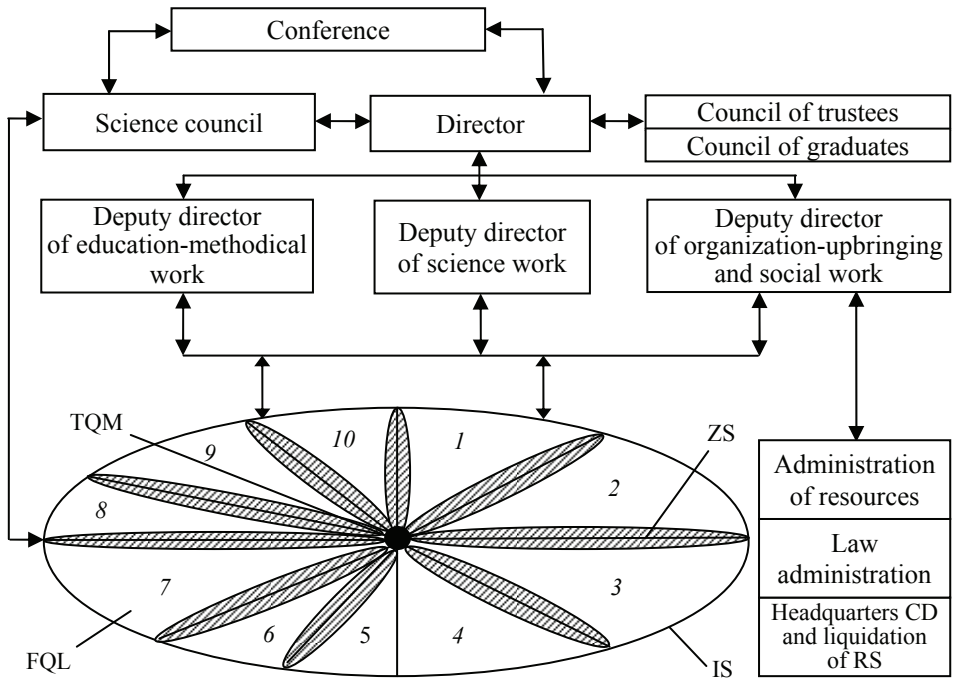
Conference

Science council

Director

Council of trustees

Council of graduates

Deputy director of education-methodical work

Deputy director of science work

Deputy director of organization-upbringing and social work

TQM

9

10

1

ZS

2

8

7

6

5

4

3

FQL

IS

Administration of resources

Law administration

Headquarters CD and liquidation of RS